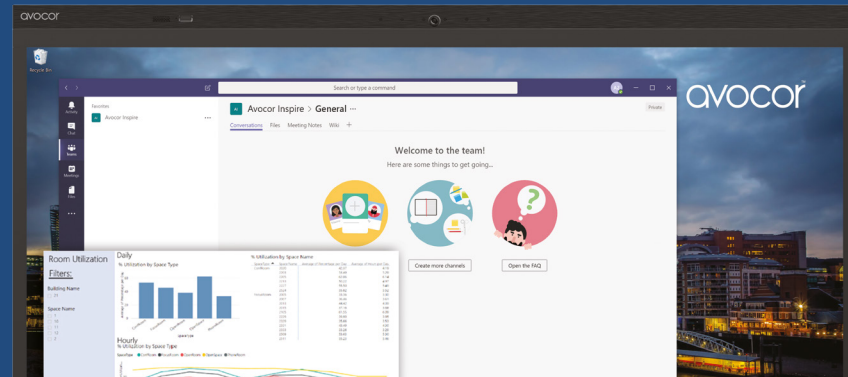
avocor

Recycle Bin

Search or type a command

Activity

Chat

Teams

Meetings

Files

Favorites

Avocor Inspire

Avocor Inspire > General ···

Private

Conversations Files Meeting Notes Wiki +

Welcome to the team!

Here are some things to get going...

Create more channels

Open the FAQ

avocor

Room Utilization

Filters:

Building Name

Space Name

Daily

% Utilization by Space Type

% Utilization by Space Name

Hourly

% Utilization by Space Type

SpaceType Conference Huddle Quiet Room Touchspace Phone Room